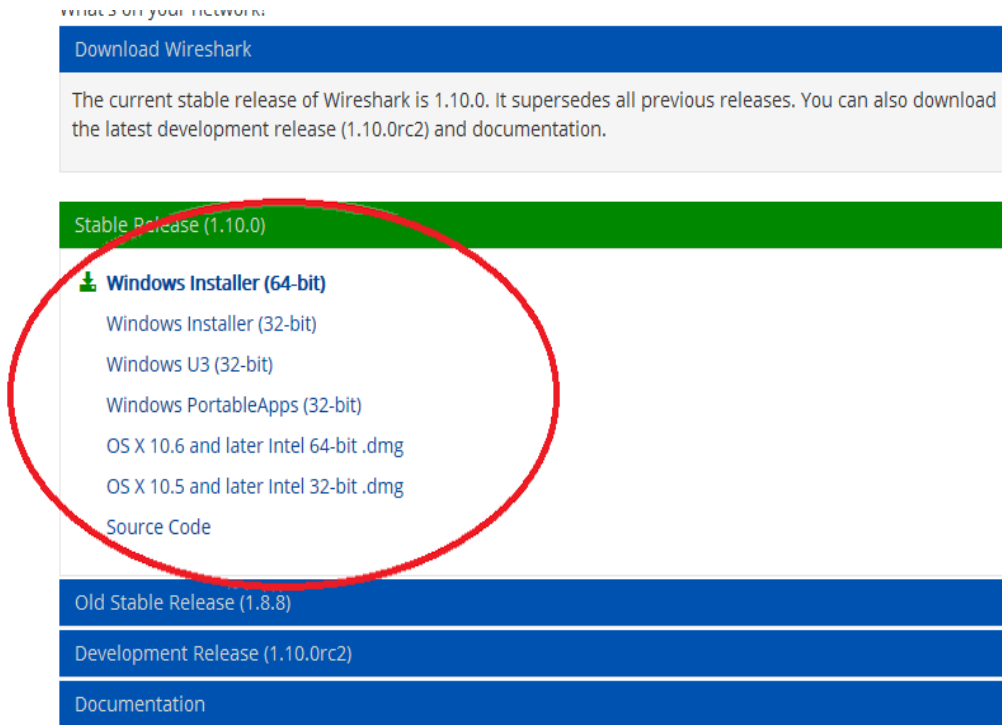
What's on your network?

Download Wireshark

The current stable release of Wireshark is 1.10.0. It supersedes all previous releases. You can also download the latest development release (1.10.0rc2) and documentation.

Stable Release (1.10.0)

Windows Installer (64-bit)

Windows Installer (32-bit)

Windows U3 (32-bit)

Windows PortableApps (32-bit)

OS X 10.6 and later Intel 64-bit .dmg

OS X 10.5 and later Intel 32-bit .dmg

Source Code

Old Stable Release (1.8.8)

Development Release (1.10.0rc2)

Documentation